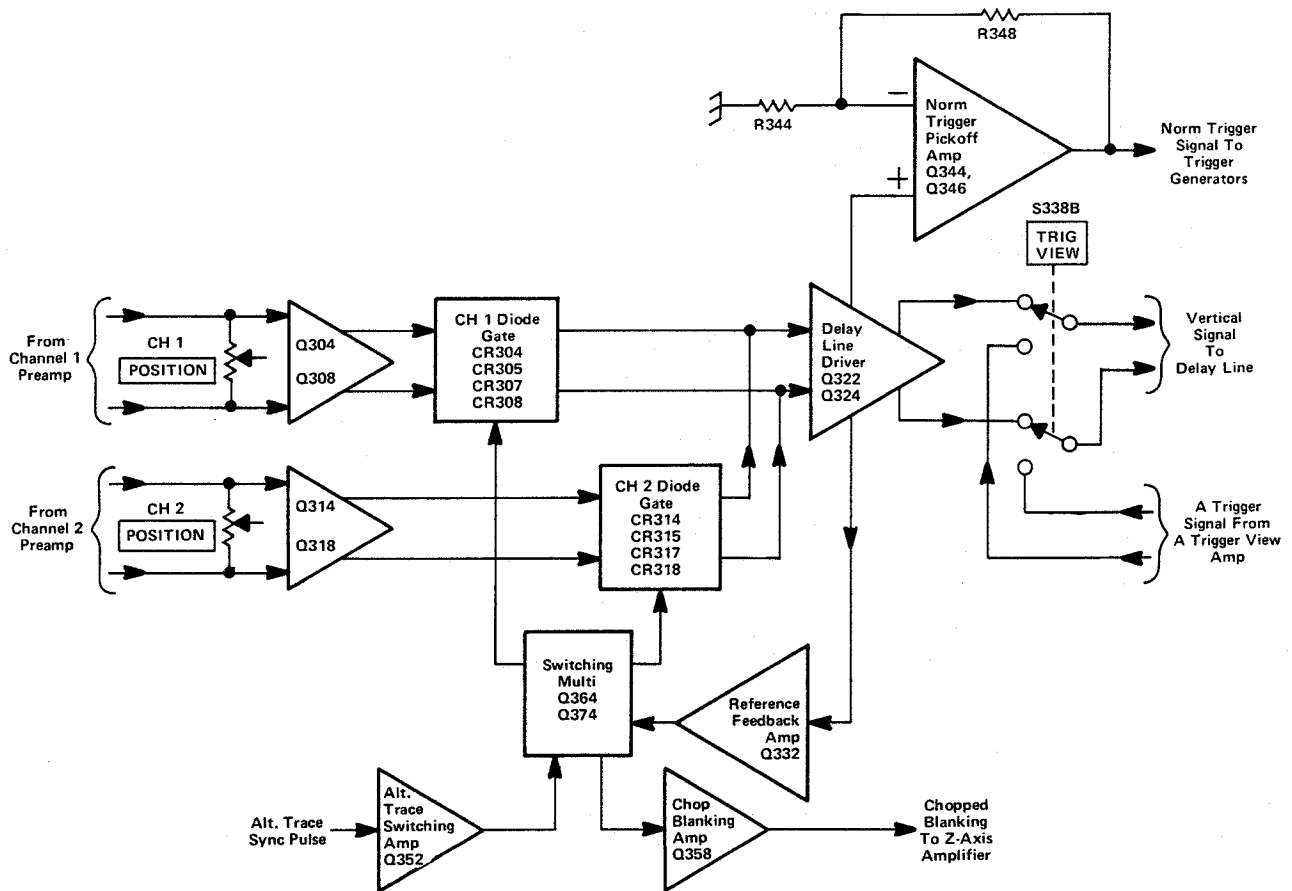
R348

R344

−

+

Norm Trigger Pickoff Amp Q344, Q346

Norm Trigger Signal To Trigger Generators

S338B

TRIG VIEW

From Channel 1 Preamp

CH 1

POSITION

Q304

Q308

CH 1 Diode Gate CR304 CR305 CR307 CR308

Delay Line Driver Q322 Q324

Vertical Signal To Delay Line

From Channel 2 Preamp

CH 2

POSITION

Q314

Q318

CH 2 Diode Gate CR314 CR315 CR317 CR318

A Trigger Signal From A Trigger View Amp

Switching Multi Q364 Q374

Reference Feedback Amp Q332

Alt. Trace Sync Pulse

Alt. Trace Switching Amp Q352

Chop Blanking Amp Q358

Chopped Blanking To Z-Axis Amplifier